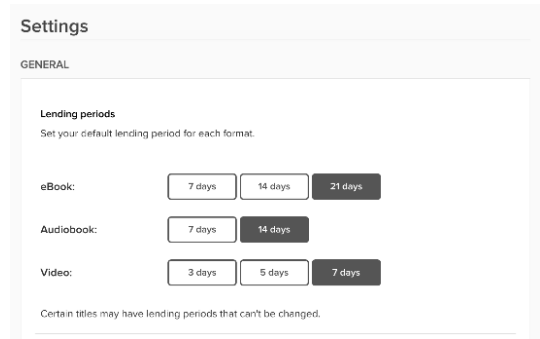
Settings

GENERAL

Lending periods

Set your default lending period for each format.

eBook: 7 days 14 days 21 days

Audiobook: 7 days 14 days

Video: 3 days 5 days 7 days

Certain titles may have lending periods that can't be changed.